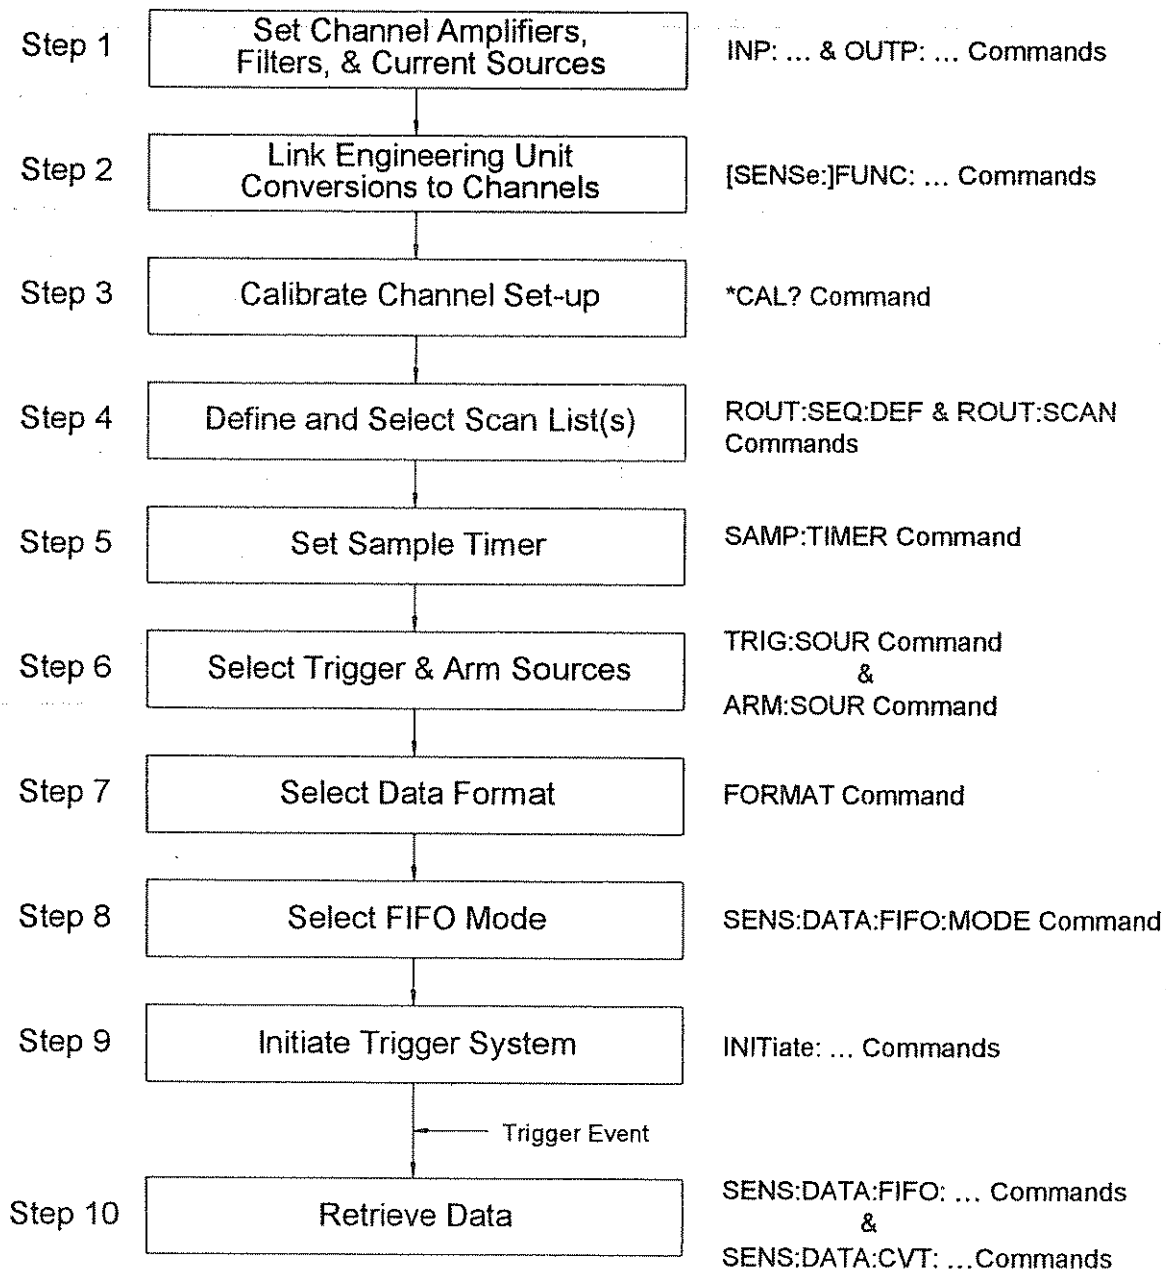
Step 1 Set Channel Amplifiers, Filters, & Current Sources INP: ... & OUTP: ... Commands

Step 2 Link Engineering Unit Conversions to Channels [SENSe:]FUNC: ... Commands

Step 3 Calibrate Channel Set-up *CAL? Command

Step 4 Define and Select Scan List(s) ROUT:SEQ:DEF & ROUT:SCAN Commands

Step 5 Set Sample Timer SAMP:TIMER Command

Step 6 Select Trigger & Arm Sources TRIG:SOUR Command & ARM:SOUR Command

Step 7 Select Data Format FORMAT Command

Step 8 Select FIFO Mode SENS:DATA:FIFO:MODE Command

Step 9 Initiate Trigger System INITiate: ... Commands

Trigger Event

Step 10 Retrieve Data SENS:DATA:FIFO: ... Commands & SENS:DATA:CVT: ...Commands